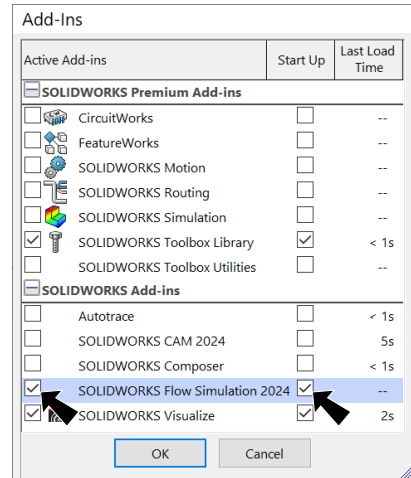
Add-Ins

| Active Add-ins | Start Up | Last Load Time |
|---|---|---|
| SOLIDWORKS Premium Add-ins | | |
| CircuitWorks | | -- |
| FeatureWorks | | -- |
| SOLIDWORKS Motion | | -- |
| SOLIDWORKS Routing | | -- |
| SOLIDWORKS Simulation | | -- |
| SOLIDWORKS Toolbox Library | | < 1s |
| SOLIDWORKS Toolbox Utilities | | -- |
| SOLIDWORKS Add-ins | | |
| Autotrace | | < 1s |
| SOLIDWORKS CAM 2024 | | 5s |
| SOLIDWORKS Composer | | < 1s |
| SOLIDWORKS Flow Simulation 2024 | | -- |
| SOLIDWORKS Visualize | | 2s |

OK Cancel